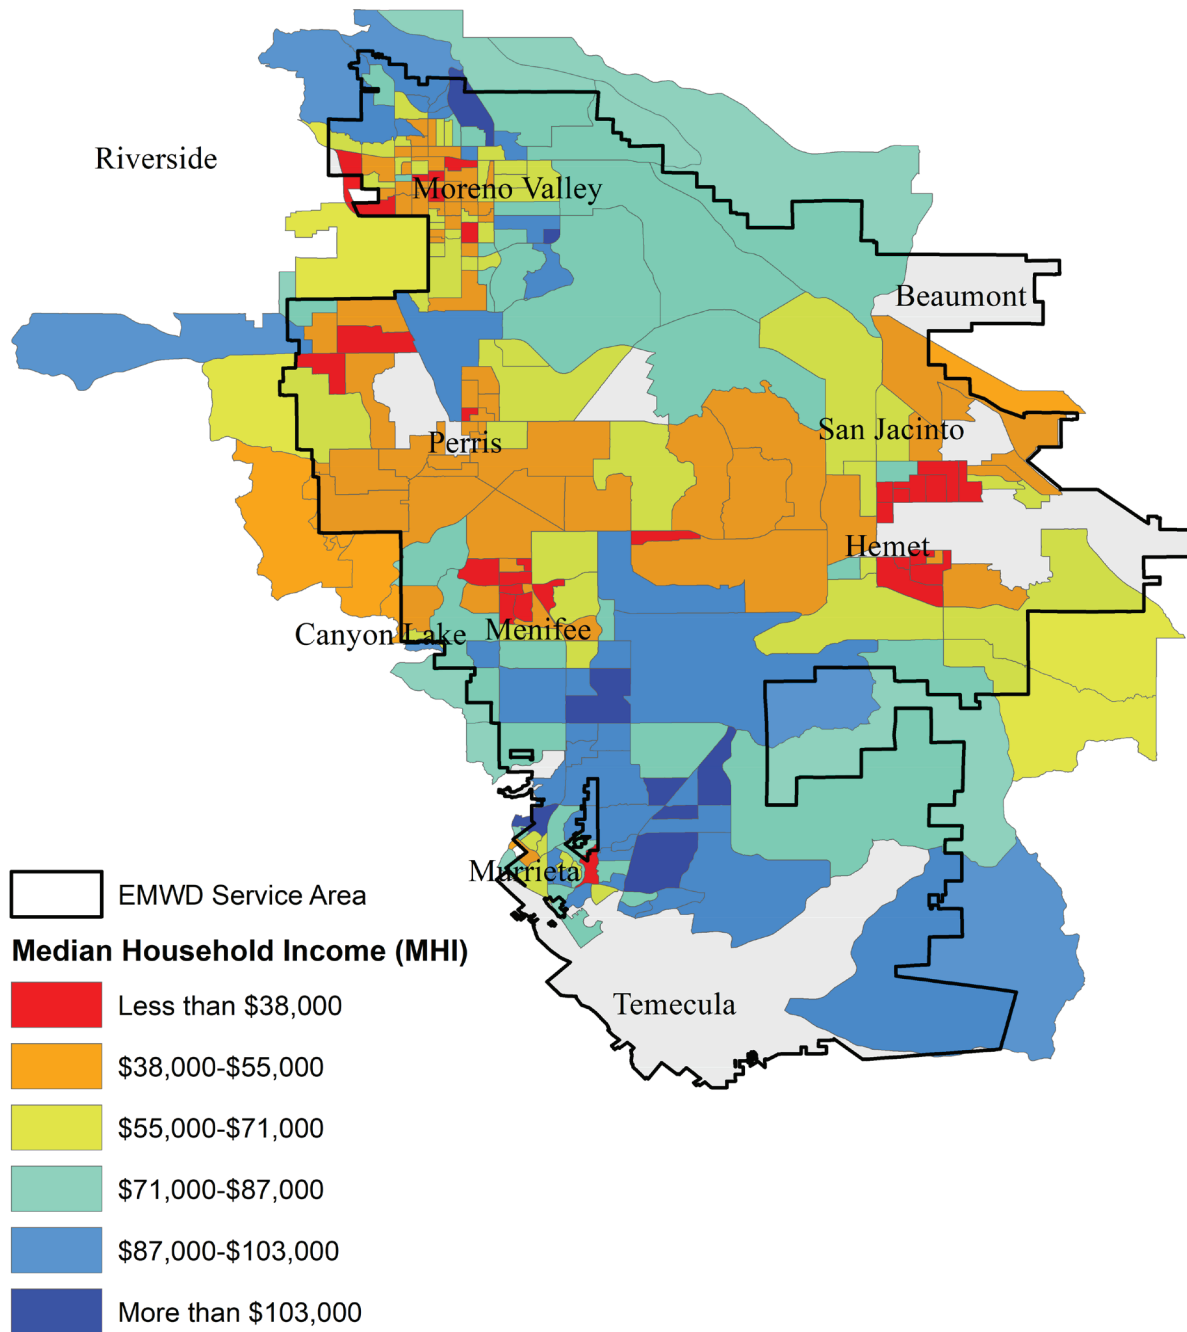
Riverside
Moreno Valley
Beaumont
San Jacinto
Perris
Hemet
Canyon Lake
Menifee
Murrieta
Temecula

EMWD Service Area
Median Household Income (MHI)
Less than $38,000
$38,000-$55,000
$55,000-$71,000
$71,000-$87,000
$87,000-$103,000
More than $103,000